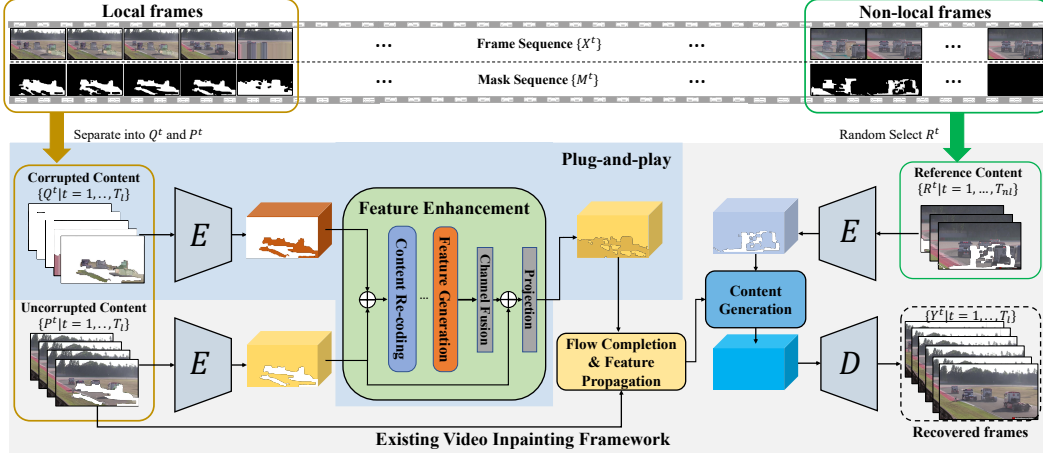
Local frames

Non-local frames

...

Frame Sequence $\{X^t\}$

...

...

...

Mask Sequence $\{M^t\}$

...

Separate into $Q^t$ and $P^t$

Random Select $R^t$

Plug-and-play

Corrupted Content $\{Q^t|t=1,..,T_l\}$

$E$

Feature Enhancement

Content Re-coding

...

Feature Generation

Channel Fusion

Projection

Reference Content $\{R^t|t=1,...,T_{nl}\}$

$E$

Content Generation

Uncorrupted Content $\{P^t|t=1,..,T_l\}$

$E$

Flow Completion & Feature Propagation

$D$

$\{Y^t|t=1,...,T_l\}$

Existing Video Inpainting Framework

Recovered frames